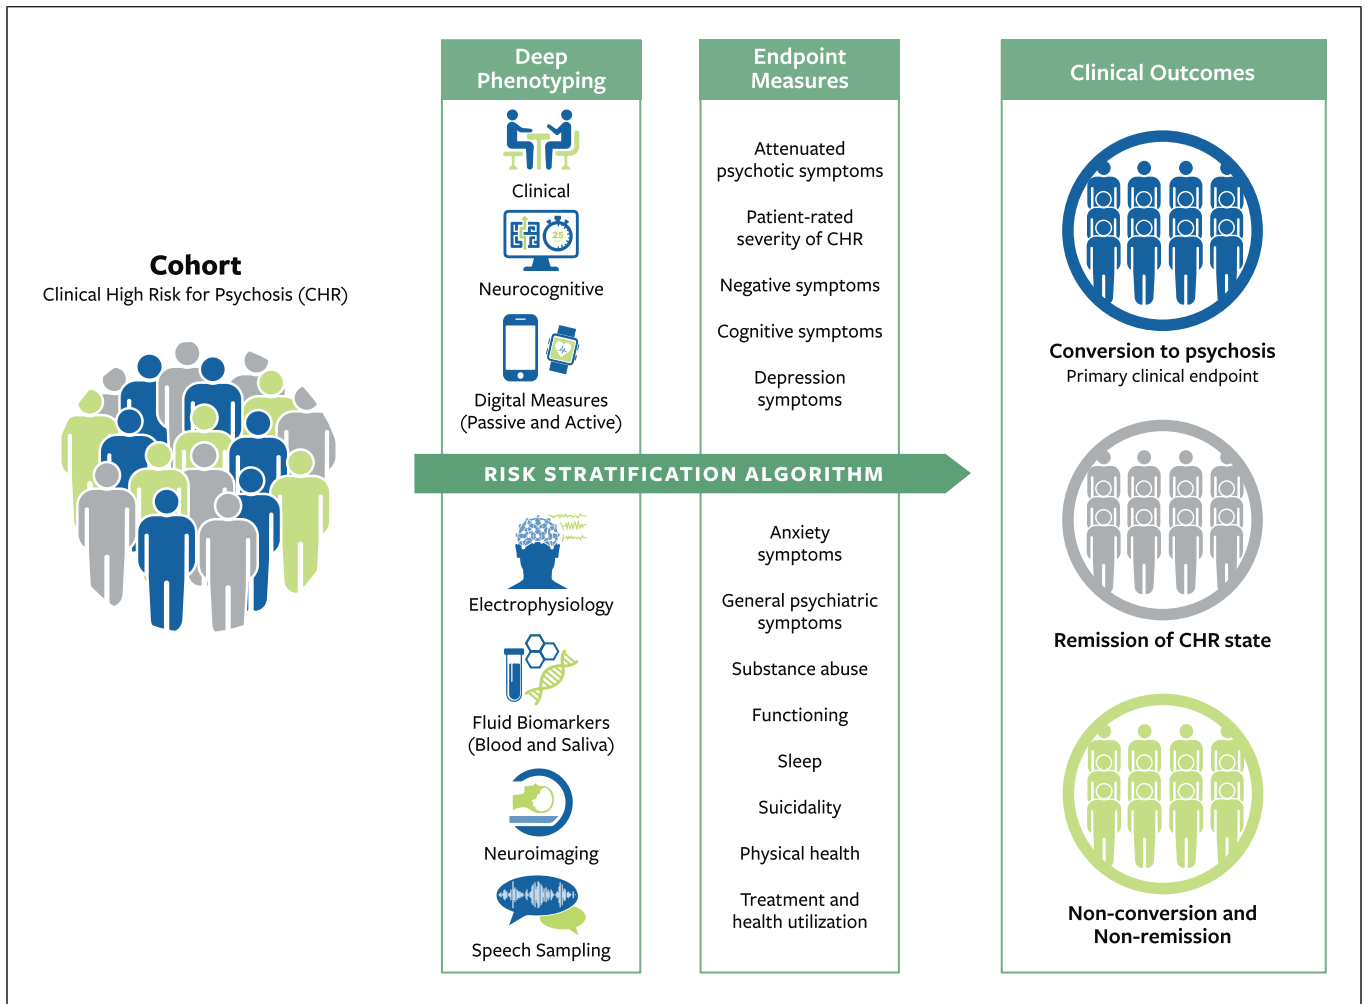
Cohort
Clinical High Risk for Psychosis (CHR)

Deep Phenotyping

Clinical

Neurocognitive

Digital Measures (Passive and Active)

Electrophysiology

Fluid Biomarkers (Blood and Saliva)

Neuroimaging

Speech Sampling

Endpoint Measures

Attenuated psychotic symptoms

Patient-rated severity of CHR

Negative symptoms

Cognitive symptoms

Depression symptoms

Anxiety symptoms

General psychiatric symptoms

Substance abuse

Functioning

Sleep

Suicidality

Physical health

Treatment and health utilization

RISK STRATIFICATION ALGORITHM

Clinical Outcomes

Conversion to psychosis
Primary clinical endpoint

Remission of CHR state

Non-conversion and Non-remission